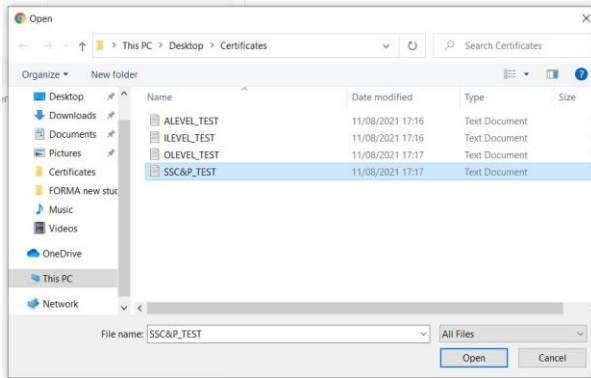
Open

This PC > Desktop > Certificates

Search Certificates

Organize ▾ New folder

Desktop
Downloads
Documents
Pictures
Certificates
FORMA new stu
Music
Videos
OneDrive
This PC
Network

| Name | Date modified | Type | Size |
|---|---|---|---|
| ALEVEL_TEST | 11/08/2021 17:16 | Text Document | |
| ILEVEL_TEST | 11/08/2021 17:16 | Text Document | |
| OLEVEL_TEST | 11/08/2021 17:17 | Text Document | |
| SSC&P_TEST | 11/08/2021 17:17 | Text Document | |

File name: SSC&P_TEST

All Files

Open Cancel